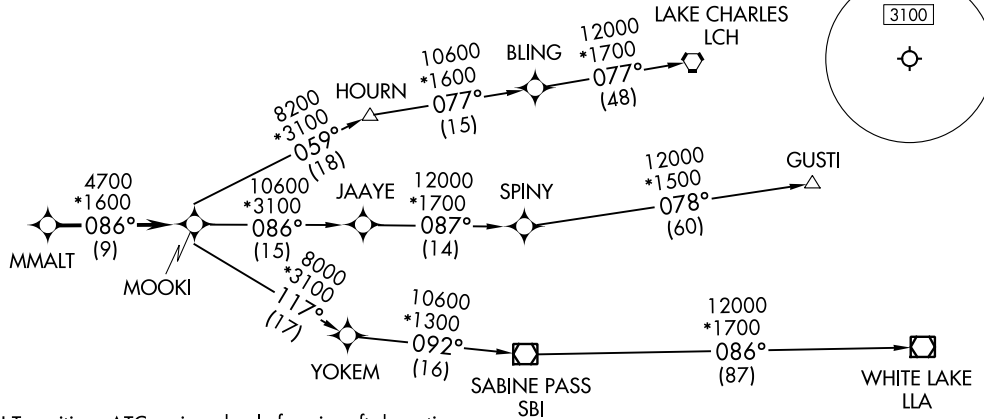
3100

LAKE CHARLES
LCH

12000
*1700
077°
(48)

BLING

10600
*1600
077°
(15)

HOURN

8200
*3100
059°
(18)

4700
*1600
086°
(9)

MMALT

MOOKI

10600
*3100
086°
(15)

JAAYE

12000
*1700
087°
(14)

SPINY

12000
*1500
078°
(60)

GUSTI

8000
*3100
117°
(17)

YOKEM

10600
*1300
092°
(16)

SABINE PASS
SBI

12000
*1700
086°
(87)

WHITE LAKE
LLA

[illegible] Transition: ATC assigned only for aircraft departing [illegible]